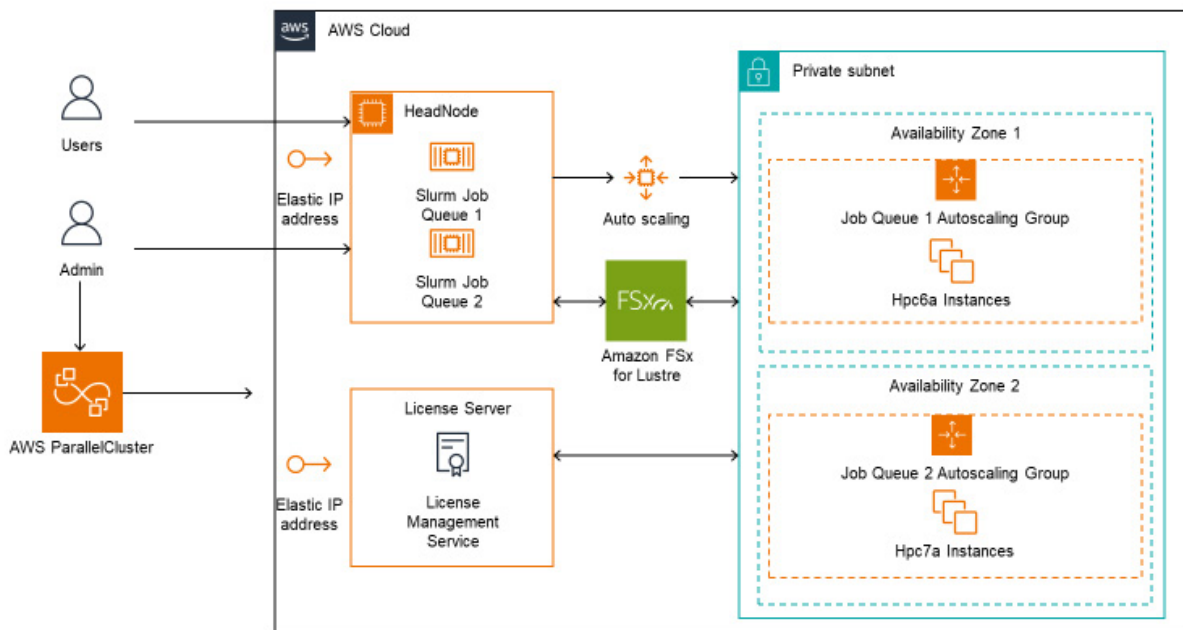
aws AWS Cloud

Users

Admin

AWS ParallelCluster

Elastic IP address

HeadNode

Slurm Job Queue 1

Slurm Job Queue 2

Auto scaling

FSx

Amazon FSx for Lustre

Elastic IP address

License Server

License Management Service

Private subnet

Availability Zone 1

Job Queue 1 Autoscaling Group

Hpc6a Instances

Availability Zone 2

Job Queue 2 Autoscaling Group

Hpc7a Instances